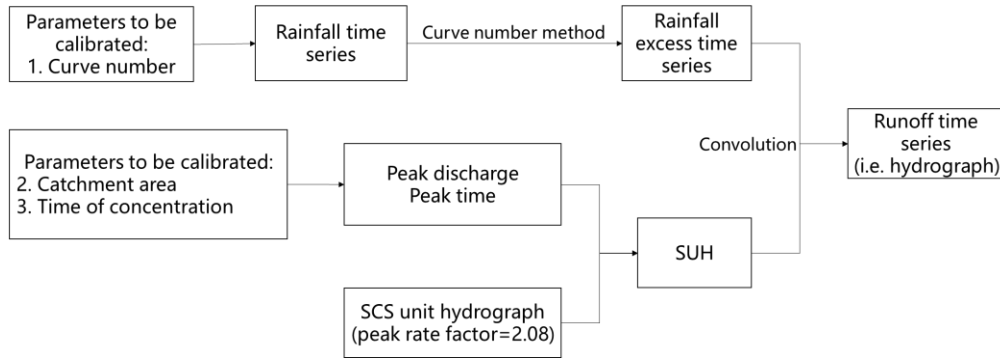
Parameters to be calibrated:
1. Curve number

Rainfall time series

Curve number method

Rainfall excess time series

Parameters to be calibrated:
2. Catchment area
3. Time of concentration

Peak discharge
Peak time

Convolution

Runoff time series
(i.e. hydrograph)

SUH

SCS unit hydrograph
(peak rate factor=2.08)